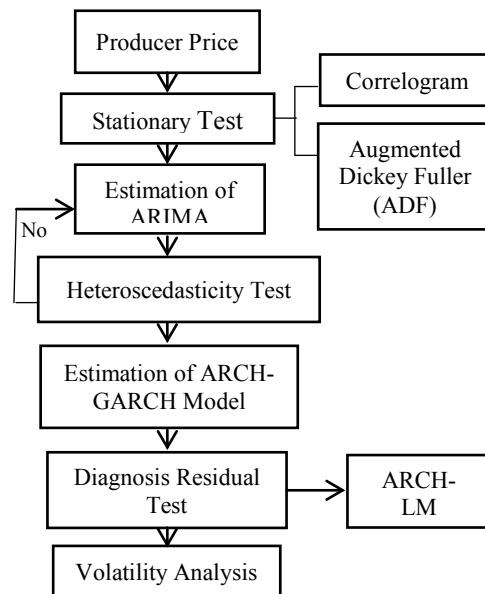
Producer Price

Stationary Test

Correlogram

Augmented Dickey Fuller (ADF)

Estimation of ARIMA

No

Heteroscedasticity Test

Estimation of ARCH-GARCH Model

Diagnosis Residual Test

ARCH-LM

Volatility Analysis